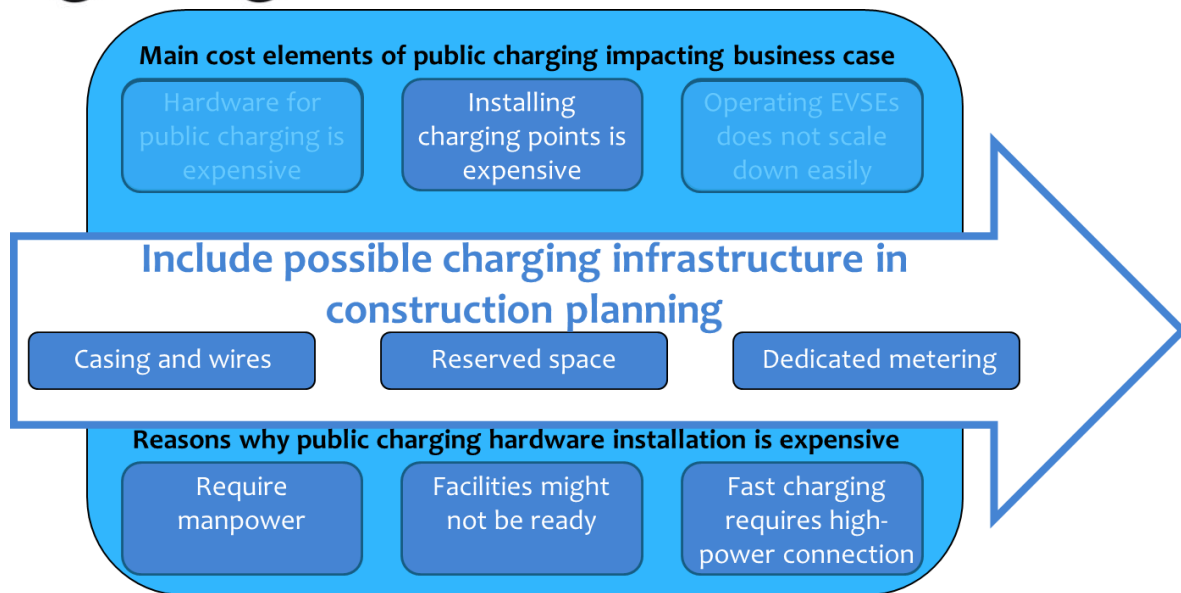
Main cost elements of public charging impacting business case

Hardware for public charging is expensive

Installing charging points is expensive

Operating EVSEs does not scale down easily

Include possible charging infrastructure in construction planning

Casing and wires

Reserved space

Dedicated metering

Reasons why public charging hardware installation is expensive

Require manpower

Facilities might not be ready

Fast charging requires high-power connection